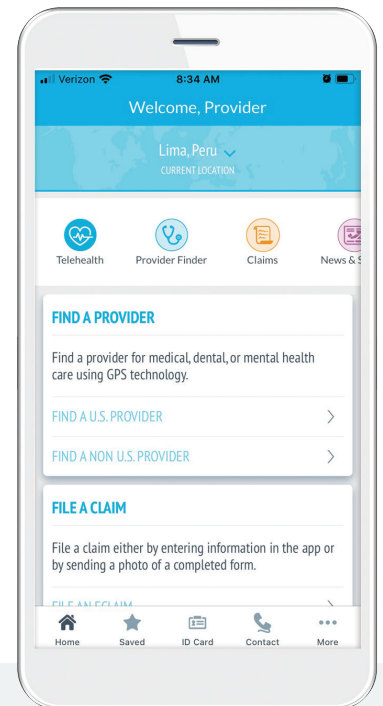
Verizon 8:34 AM

Welcome, Provider

Lima, Peru
CURRENT LOCATION

Telehealth
Provider Finder
Claims
News & S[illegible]

FIND A PROVIDER

Find a provider for medical, dental, or mental health care using GPS technology.

FIND A U.S. PROVIDER

FIND A NON U.S. PROVIDER

FILE A CLAIM

File a claim either by entering information in the app or by sending a photo of a completed form.

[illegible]

Home
Saved
ID Card
Contact
More